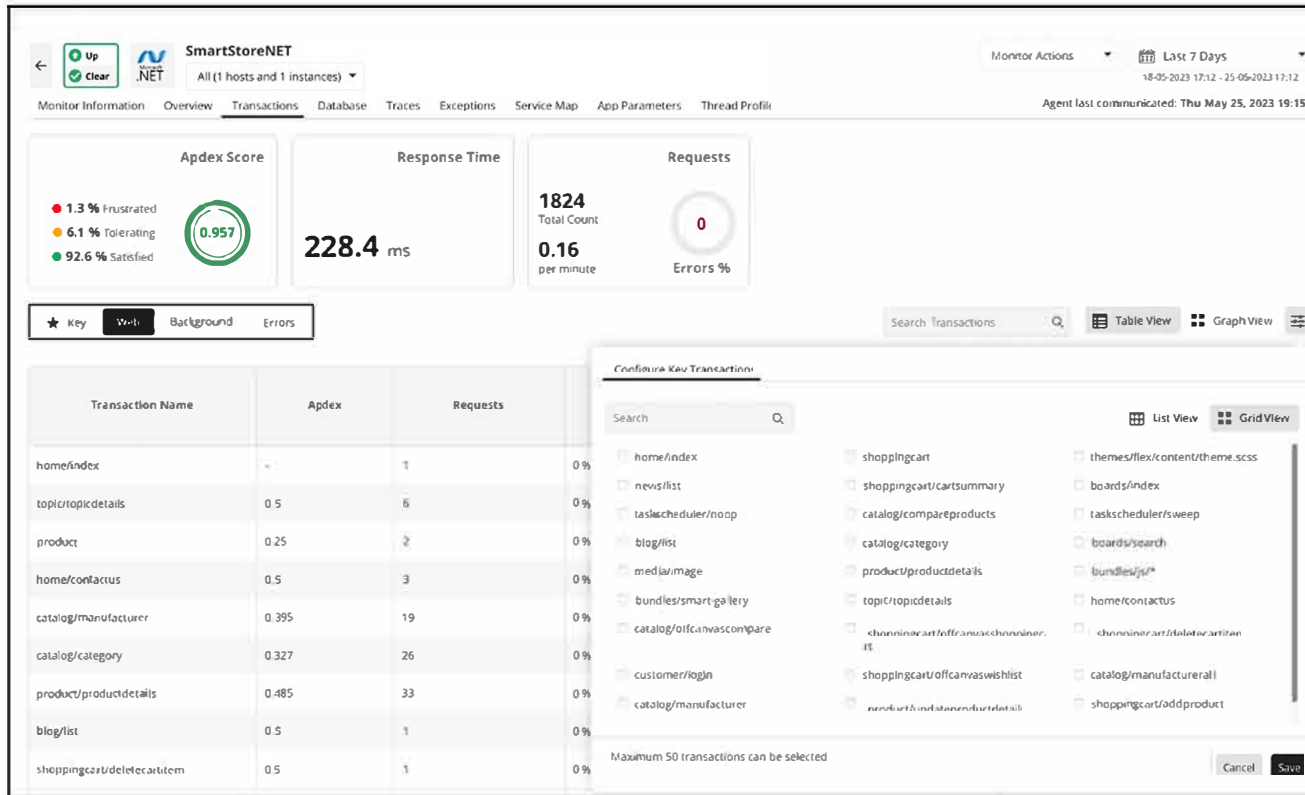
Up
Clear
Microsoft .NET
SmartStoreNET
All (1 hosts and 1 instances)
Monitor Actions
Last 7 Days
18-05-2023 17:12 - 25-05-2023 17:12
Monitor Information Overview Transactions Database Traces Exceptions Service Map App Parameters Thread Profile
Agent last communicated: Thu May 25, 2023 19:15

Apdex Score
1.3 % Frustrated
6.1 % Tolerating
92.6 % Satisfied
0.957

Response Time
228.4 ms

Requests
1824
Total Count
0.16
per minute
0
Errors %

Key Web Background Errors

Search Transactions
Table View Graph View

| Transaction Name | Apdex | Requests | |
|---|---|---|---|
| home/index | - | 1 | 0% |
| topic/topicdetails | 0.5 | 6 | 0% |
| product | 0.25 | 2 | 0% |
| home/contactus | 0.5 | 3 | 0% |
| catalog/manufacturer | 0.395 | 19 | 0% |
| catalog/category | 0.327 | 26 | 0% |
| product/productdetails | 0.485 | 33 | 0% |
| blog/list | 0.5 | 1 | 0% |
| shoppingcart/deletecartitem | 0.5 | 1 | 0% |

Configure Key Transactions
Search
List View Grid View

home/index
shoppingcart
themes/flex/content/theme.scss
news/list
shoppingcart/cartsummary
boards/index
taskscheduler/noop
catalog/compareproducts
taskscheduler/sweep
blog/list
catalog/category
boards/search
media/image
product/productdetails
bundles/js/*
bundles/smart-gallery
topic/topicdetails
home/contactus
catalog/offcanvascompare
shoppingcart/offcanvasshoppingcart
shoppingcart/deletecartitem
customer/login
shoppingcart/offcanvaswishlist
catalog/manufacturerall
catalog/manufacturer
product/updateproductdetails
shoppingcart/addproduct

Maximum 50 transactions can be selected
Cancel Save